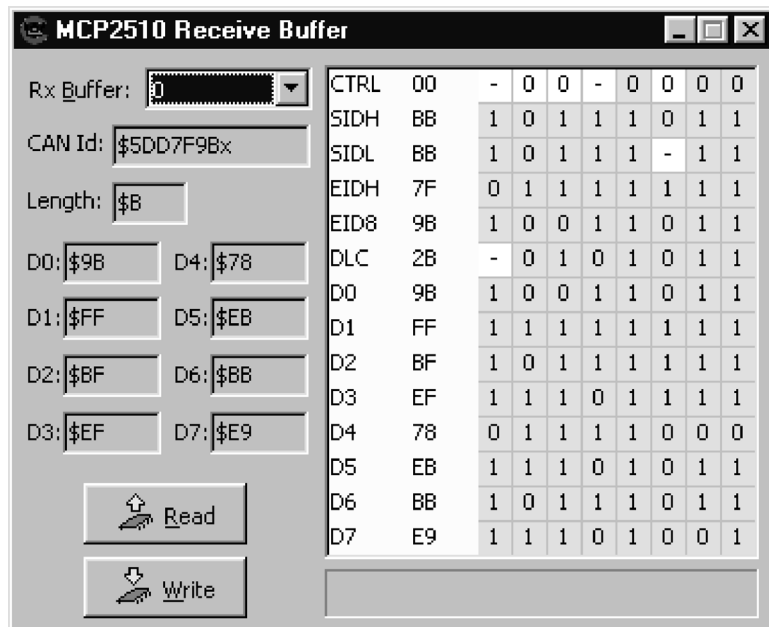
MCP2510 Receive Buffer

Rx Buffer: 0

CAN Id: $5DD7F9Bx

Length: $B

D0: $9B D4: $78

D1: $FF D5: $EB

D2: $BF D6: $BB

D3: $EF D7: $E9

Read

Write

| | | | | | | | | | |
|---|---|---|---|---|---|---|---|---|---|
| CTRL | 00 | - | 0 | 0 | - | 0 | 0 | 0 | 0 |
| SIDH | BB | 1 | 0 | 1 | 1 | 1 | 0 | 1 | 1 |
| SIDL | BB | 1 | 0 | 1 | 1 | 1 | - | 1 | 1 |
| EIDH | 7F | 0 | 1 | 1 | 1 | 1 | 1 | 1 | 1 |
| EID8 | 9B | 1 | 0 | 0 | 1 | 1 | 0 | 1 | 1 |
| DLC | 2B | - | 0 | 1 | 0 | 1 | 0 | 1 | 1 |
| D0 | 9B | 1 | 0 | 0 | 1 | 1 | 0 | 1 | 1 |
| D1 | FF | 1 | 1 | 1 | 1 | 1 | 1 | 1 | 1 |
| D2 | BF | 1 | 0 | 1 | 1 | 1 | 1 | 1 | 1 |
| D3 | EF | 1 | 1 | 1 | 0 | 1 | 1 | 1 | 1 |
| D4 | 78 | 0 | 1 | 1 | 1 | 1 | 0 | 0 | 0 |
| D5 | EB | 1 | 1 | 1 | 0 | 1 | 0 | 1 | 1 |
| D6 | BB | 1 | 0 | 1 | 1 | 1 | 0 | 1 | 1 |
| D7 | E9 | 1 | 1 | 1 | 0 | 1 | 0 | 0 | 1 |